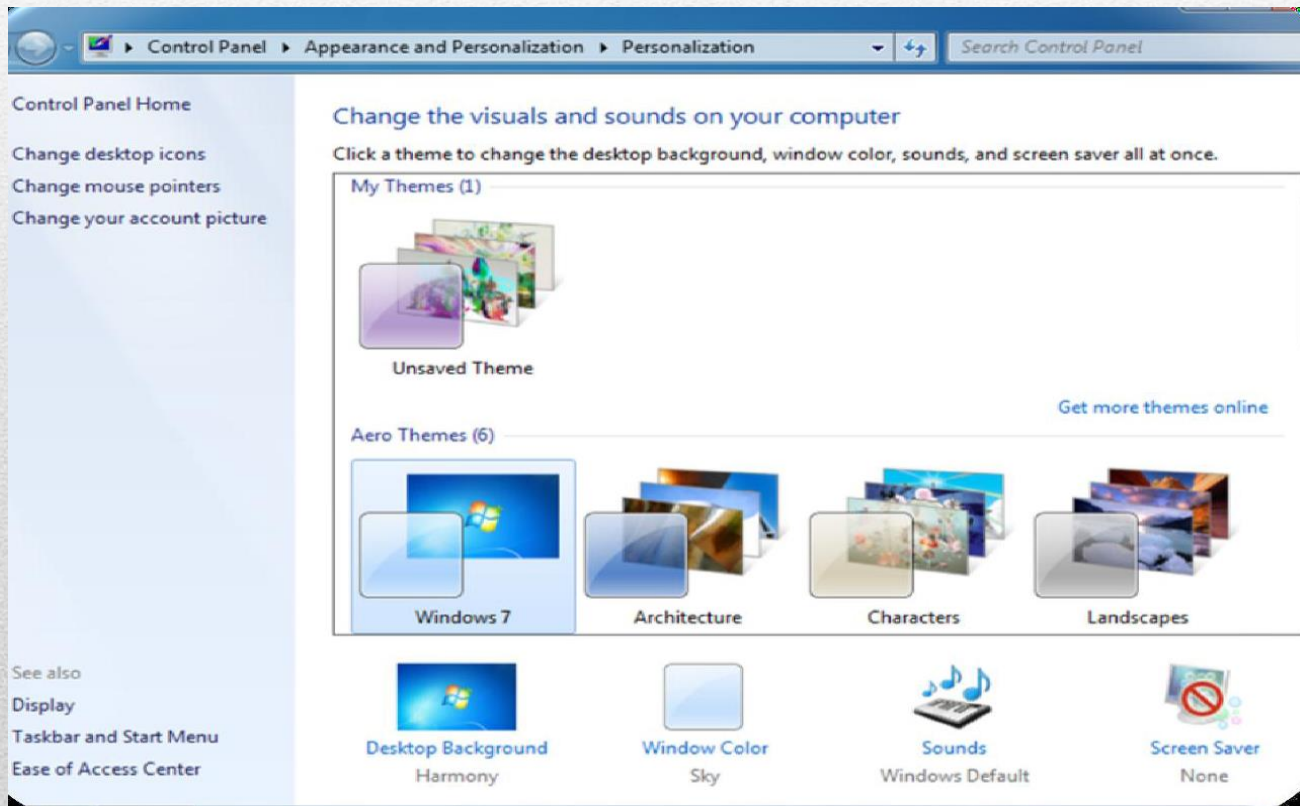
▸ Control Panel ▸ Appearance and Personalization ▸ Personalization

Search Control Panel

Control Panel Home

Change desktop icons

Change mouse pointers

Change your account picture

Change the visuals and sounds on your computer

Click a theme to change the desktop background, window color, sounds, and screen saver all at once.

My Themes (1)

Unsaved Theme

Get more themes online

Aero Themes (6)

Windows 7

Architecture

Characters

Landscapes

See also

Display

Taskbar and Start Menu

Ease of Access Center

Desktop Background
Harmony

Window Color
Sky

Sounds
Windows Default

Screen Saver
None